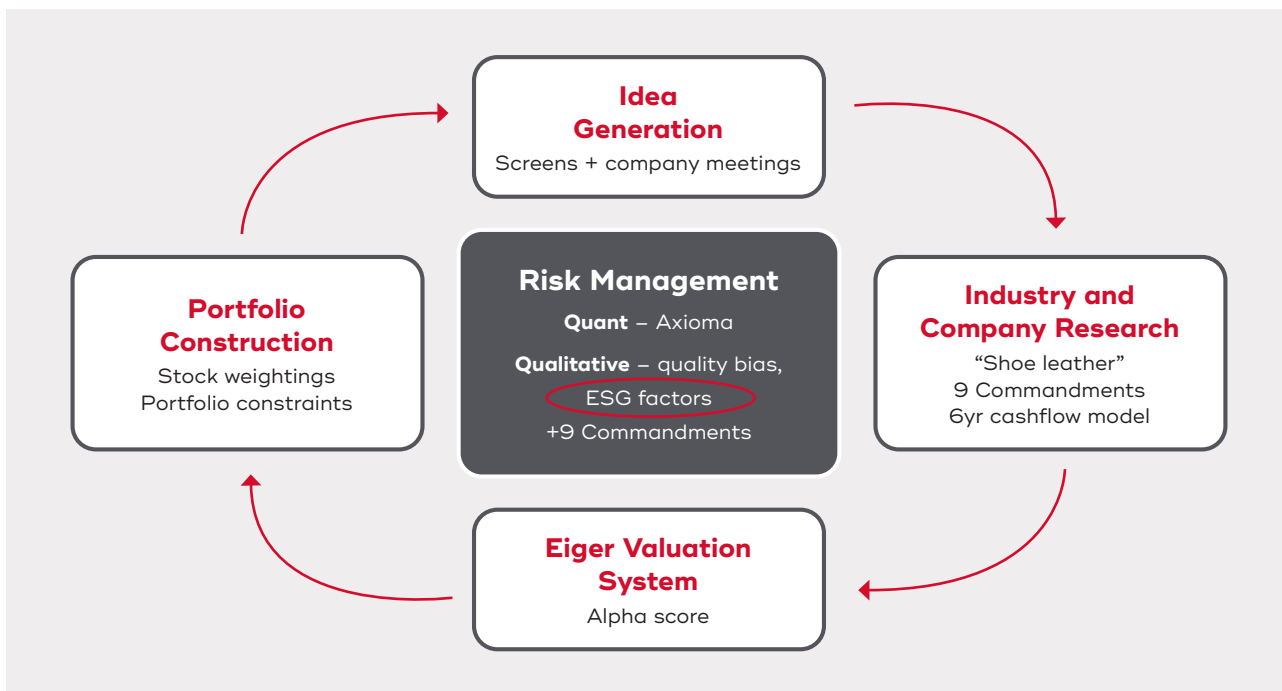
Idea Generation
Screens + company meetings

Portfolio Construction
Stock weightings
Portfolio constraints

Risk Management
Quant – Axioma
Qualitative – quality bias, ESG factors +9 Commandments

Industry and Company Research
“Shoe leather”
9 Commandments
6yr cashflow model

Eiger Valuation System
Alpha score